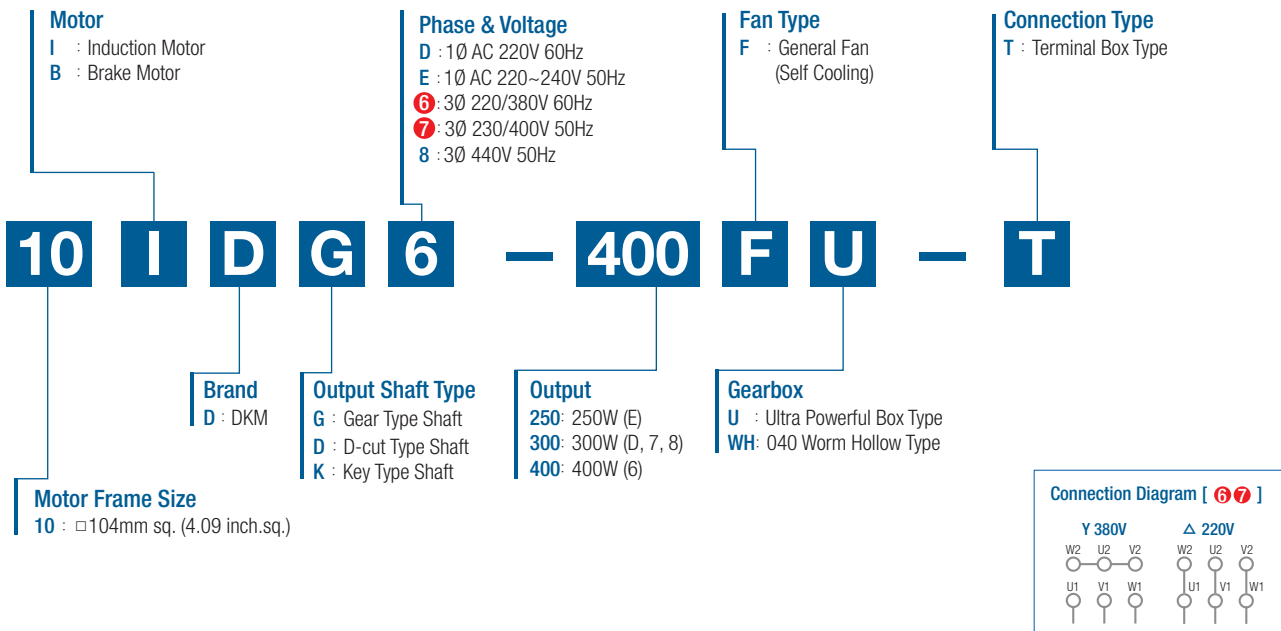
Motor
I : Induction Motor
B : Brake Motor

Phase & Voltage
D : 1Ø AC 220V 60Hz
E : 1Ø AC 220~240V 50Hz
6 : 3Ø 220/380V 60Hz
7 : 3Ø 230/400V 50Hz
8 : 3Ø 440V 50Hz

Fan Type
F : General Fan (Self Cooling)

Connection Type
T : Terminal Box Type

10 I D G 6 – 400 F U – T

Brand
D : DKM

Output Shaft Type
G : Gear Type Shaft
D : D-cut Type Shaft
K : Key Type Shaft

Output
250: 250W (E)
300: 300W (D, 7, 8)
400: 400W (6)

Gearbox
U : Ultra Powerful Box Type
WH: 040 Worm Hollow Type

Motor Frame Size
10 : □104mm sq. (4.09 inch.sq.)

Connection Diagram [ 6 7 ]
Y 380V
W2 U2 V2
U1 V1 W1
△ 220V
W2 U2 V2
U1 V1 W1